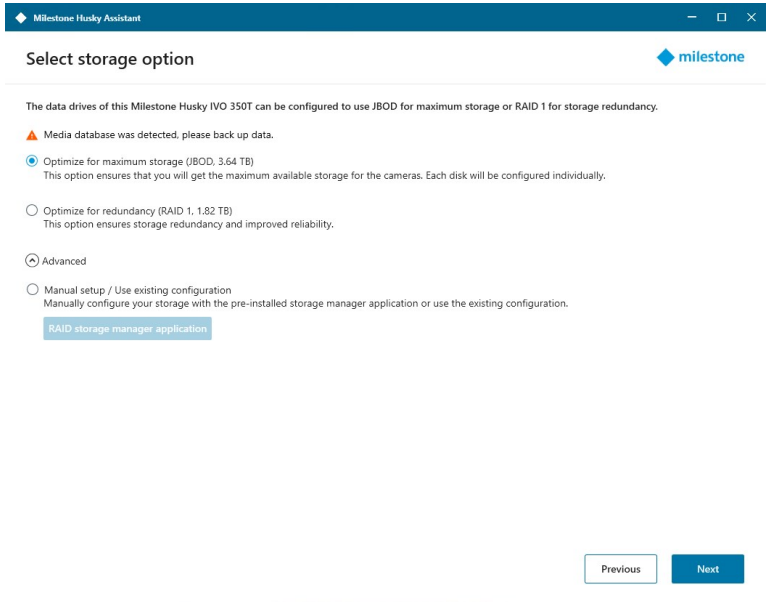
Milestone Husky Assistant

Select storage option

milestone

The data drives of this Milestone Husky IVO 350T can be configured to use JBOD for maximum storage or RAID 1 for storage redundancy.

Media database was detected, please back up data.

Optimize for maximum storage (JBOD, 3.64 TB)
This option ensures that you will get the maximum available storage for the cameras. Each disk will be configured individually.

Optimize for redundancy (RAID 1, 1.82 TB)
This option ensures storage redundancy and improved reliability.

Advanced

Manual setup / Use existing configuration
Manually configure your storage with the pre-installed storage manager application or use the existing configuration.

RAID storage manager application

Previous

Next